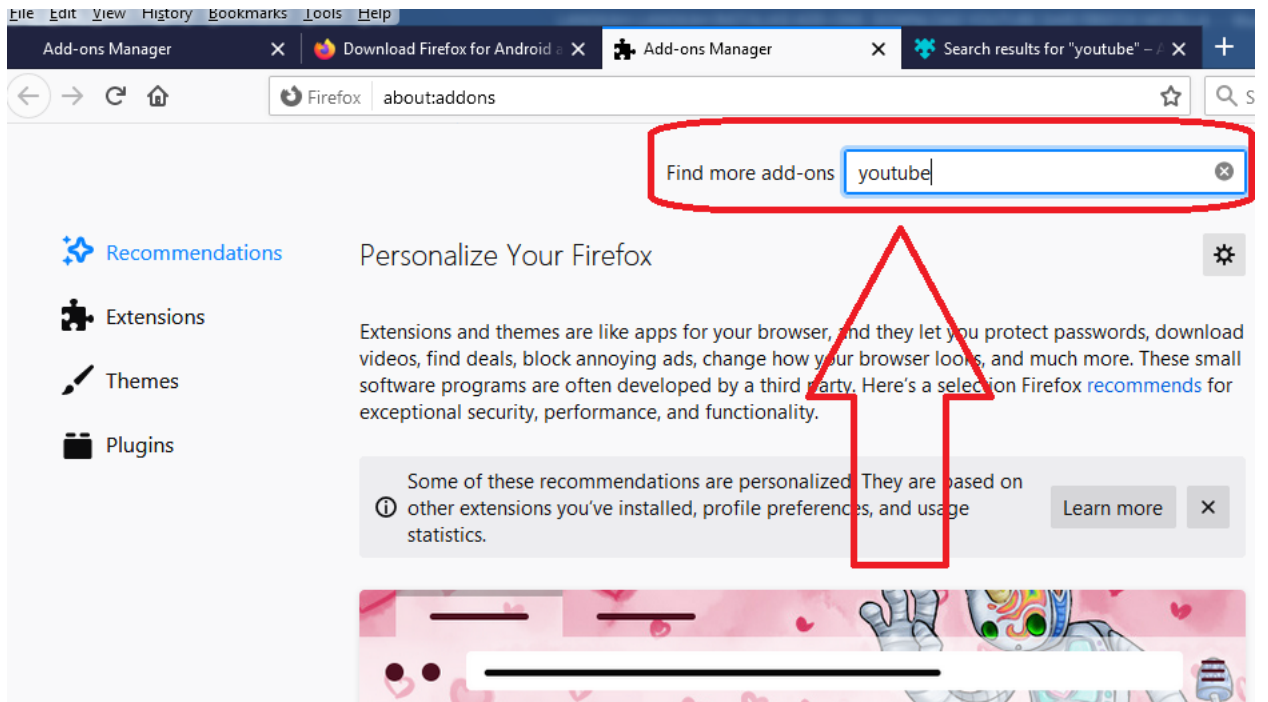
File Edit View History Bookmarks Tools Help

Add-ons Manager
Download Firefox for Android a
Add-ons Manager
Search results for "youtube" – A

Firefox about:addons

Find more add-ons youtube

Recommendations
Extensions
Themes
Plugins

Personalize Your Firefox

Extensions and themes are like apps for your browser, and they let you protect passwords, download videos, find deals, block annoying ads, change how your browser looks, and much more. These small software programs are often developed by a third party. Here's a selection Firefox recommends for exceptional security, performance, and functionality.

Some of these recommendations are personalized. They are based on other extensions you've installed, profile preferences, and usage statistics.

Learn more